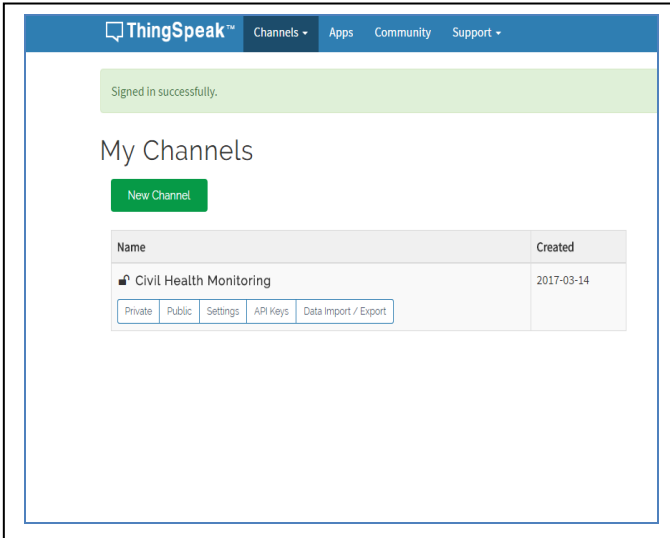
ThingSpeak™ Channels ▾ Apps Community Support ▾

Signed in successfully.

My Channels

New Channel

| Name | Created |
|---|---|
| Civil Health Monitoring<br>Private Public Settings API Keys Data Import / Export | 2017-03-14 |